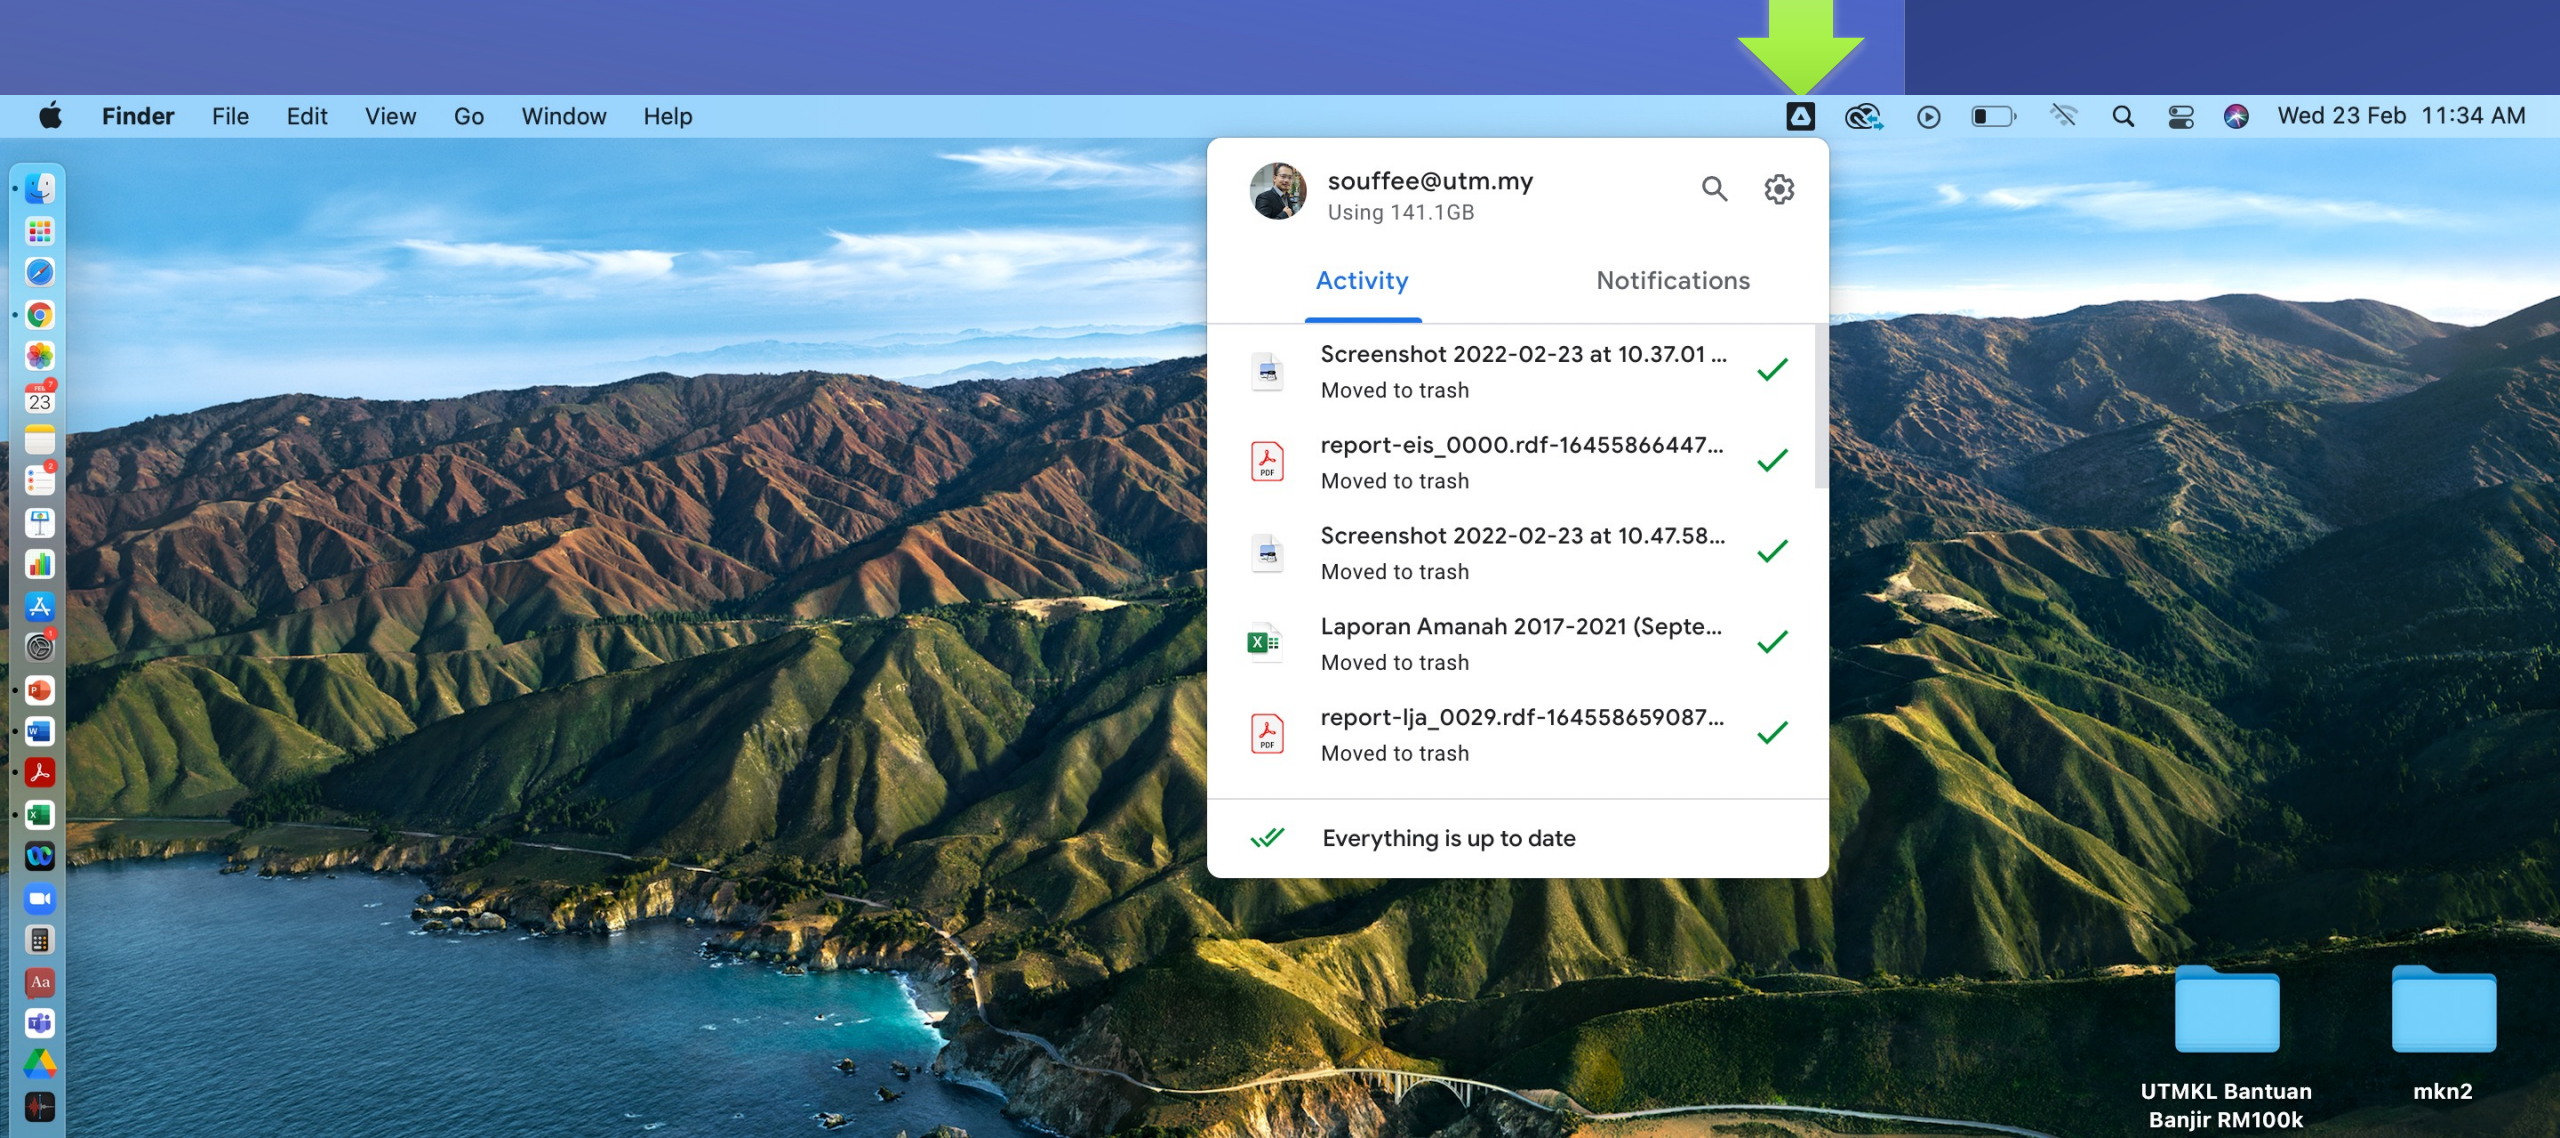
Finder File Edit View Go Window Help

Wed 23 Feb 11:34 AM

souffee@utm.my
Using 141.1GB

Activity Notifications

Screenshot 2022-02-23 at 10.37.01 ...
Moved to trash

report-eis_0000.rdf-16455866447...
Moved to trash

Screenshot 2022-02-23 at 10.47.58...
Moved to trash

Laporan Amanah 2017-2021 (Septe...
Moved to trash

report-lja_0029.rdf-164558659087...
Moved to trash

Everything is up to date

23

UTMKL Bantuan Banjir RM100k

mkn2